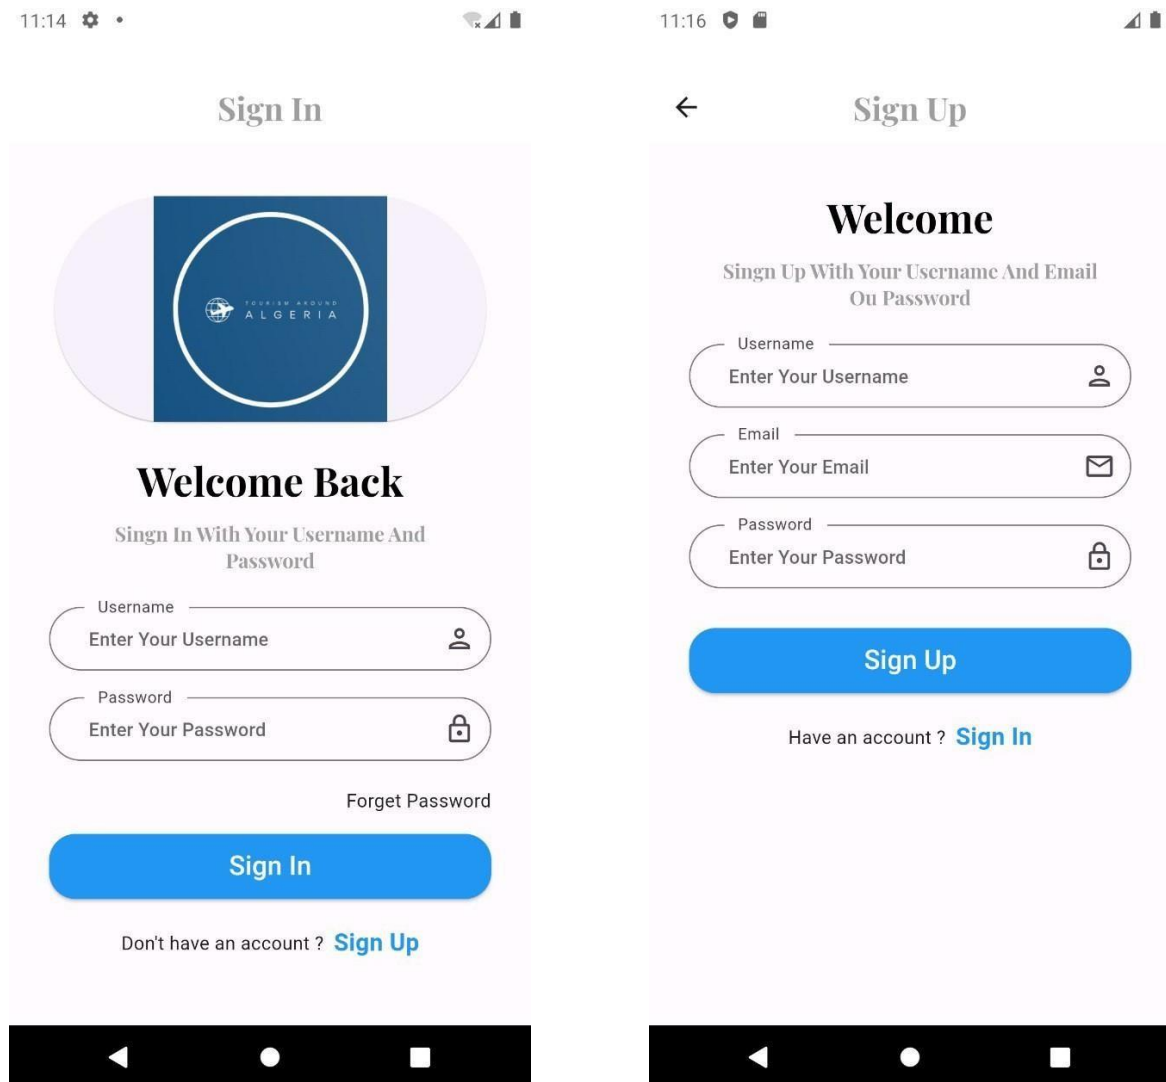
11:14

Sign In

TOURISM AROUND
ALGERIA

Welcome Back

Singn In With Your Username And Password

Username
Enter Your Username

Password
Enter Your Password

Forget Password

Sign In

Don't have an account ? Sign Up

11:16

Sign Up

Welcome

Singn Up With Your Username And Email Ou Password

Username
Enter Your Username

Email
Enter Your Email

Password
Enter Your Password

Sign Up

Have an account ? Sign In